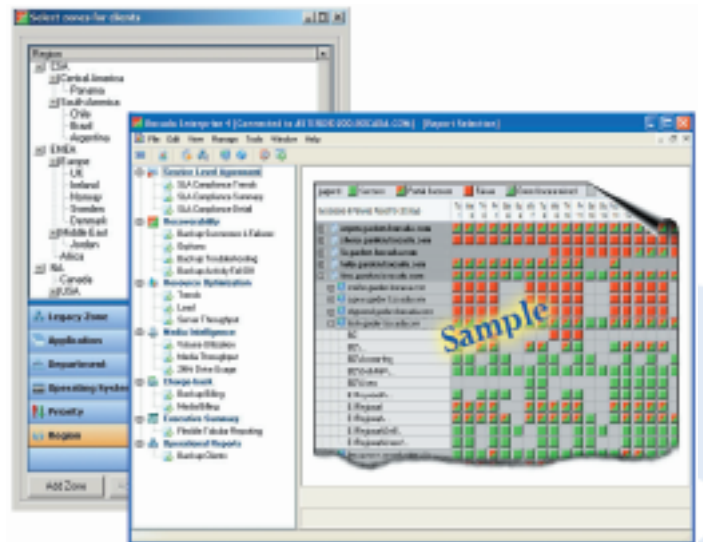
Select zones for clients

Region
CSA
Central America
Panama
South America
Chile
Brazil
Argentina
EMEA
Europe
UK
Ireland
Norway
Sweden
Denmark
Middle East
Jordan
Africa
NA
Canada
USA

Legacy Zone
Application
Department
Operating System
Priority
Region

Add Zone

Bocada Enterprise 4 [Connected to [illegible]] [Report Selection]

File Edit View Manage Tools Window Help

Service Level Agreement
SLA Compliance Trends
SLA Compliance Summary
SLA Compliance Detail
Recoverability
Backup Successes & Failures
Restores
Backup Troubleshooting
Backup Activity Fail Bit
Resource Optimization
Trends
Load
Server Throughput
Media Intelligence
Volume Utilization
Media Throughput
28th Drive Usage
Charge-back
Backup Billing
Media Billing
Executive Summary
Flexible Tabular Reporting
Operational Reports
Backup Clients

Legend: Success Partial Success Failure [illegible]

Sample